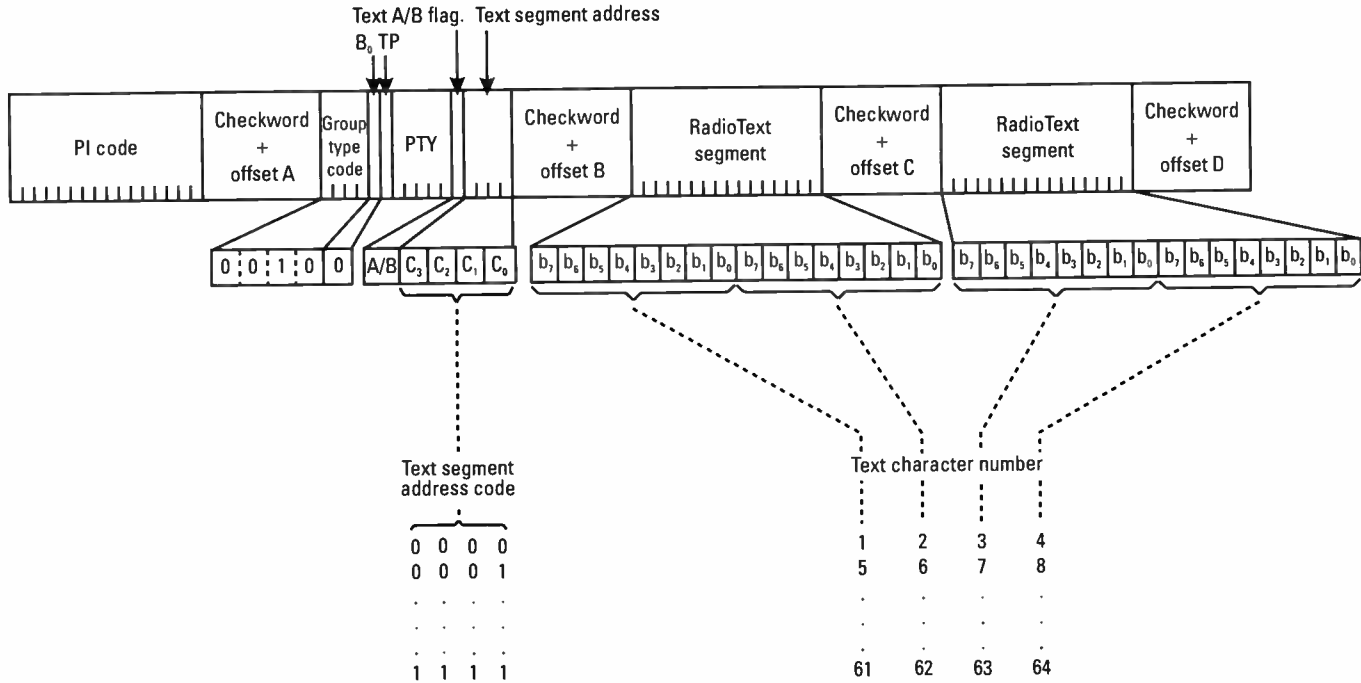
Text A/B flag. Text segment address
$B_0$ TP

PI code

Checkword + offset A

Group type code

PTY

Checkword + offset B

RadioText segment

Checkword + offset C

RadioText segment

Checkword + offset D

0 0 1 0 0

A/B $C_3$ $C_2$ $C_1$ $C_0$

$b_7$ $b_6$ $b_5$ $b_4$ $b_3$ $b_2$ $b_1$ $b_0$ $b_7$ $b_6$ $b_5$ $b_4$ $b_3$ $b_2$ $b_1$ $b_0$

$b_7$ $b_6$ $b_5$ $b_4$ $b_3$ $b_2$ $b_1$ $b_0$ $b_7$ $b_6$ $b_5$ $b_4$ $b_3$ $b_2$ $b_1$ $b_0$

Text segment address code

0 0 0 0
0 0 0 1
. . . .
. . . .
. . . .
1 1 1 1

Text character number

1 2 3 4
5 6 7 8
. . . .
. . . .
. . . .
61 62 63 64